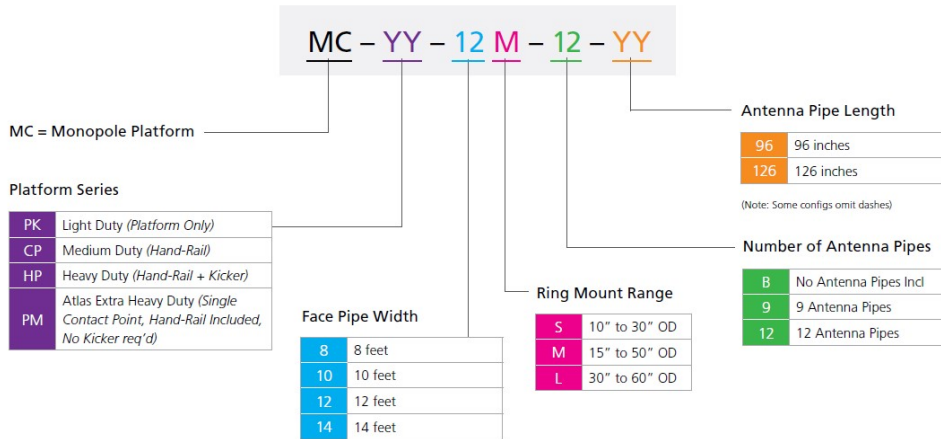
MC – YY – 12 M – 12 – YY

MC = Monopole Platform

Platform Series

| PK | Light Duty (Platform Only) |
|---|---|
| CP | Medium Duty (Hand-Rail) |
| HP | Heavy Duty (Hand-Rail + Kicker) |
| PM | Atlas Extra Heavy Duty (Single Contact Point, Hand-Rail Included, No Kicker req'd) |

Face Pipe Width

| 8 | 8 feet |
|---|---|
| 10 | 10 feet |
| 12 | 12 feet |
| 14 | 14 feet |

Ring Mount Range

| S | 10" to 30" OD |
|---|---|
| M | 15" to 50" OD |
| L | 30" to 60" OD |

Antenna Pipe Length

| 96 | 96 inches |
|---|---|
| 126 | 126 inches |

(Note: Some configs omit dashes)

Number of Antenna Pipes

| B | No Antenna Pipes Incl |
|---|---|
| 9 | 9 Antenna Pipes |
| 12 | 12 Antenna Pipes |